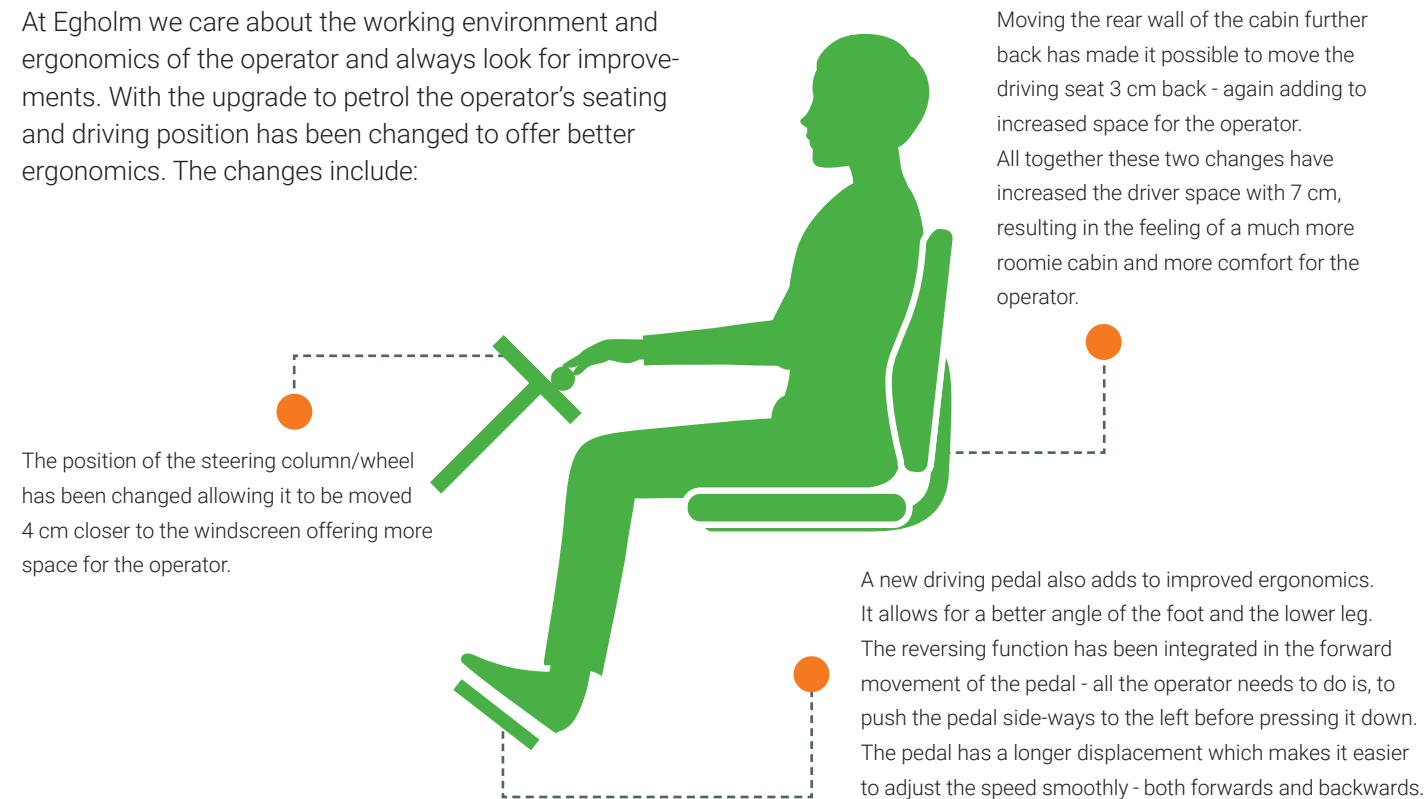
At Egholm we care about the working environment and ergonomics of the operator and always look for improvements. With the upgrade to petrol the operator's seating and driving position has been changed to offer better ergonomics. The changes include:

Moving the rear wall of the cabin further back has made it possible to move the driving seat 3 cm back - again adding to increased space for the operator.
All together these two changes have increased the driver space with 7 cm, resulting in the feeling of a much more roomie cabin and more comfort for the operator.

The position of the steering column/wheel has been changed allowing it to be moved 4 cm closer to the windscreen offering more space for the operator.

A new driving pedal also adds to improved ergonomics. It allows for a better angle of the foot and the lower leg. The reversing function has been integrated in the forward movement of the pedal - all the operator needs to do is, to push the pedal side-ways to the left before pressing it down. The pedal has a longer displacement which makes it easier to adjust the speed smoothly - both forwards and backwards.